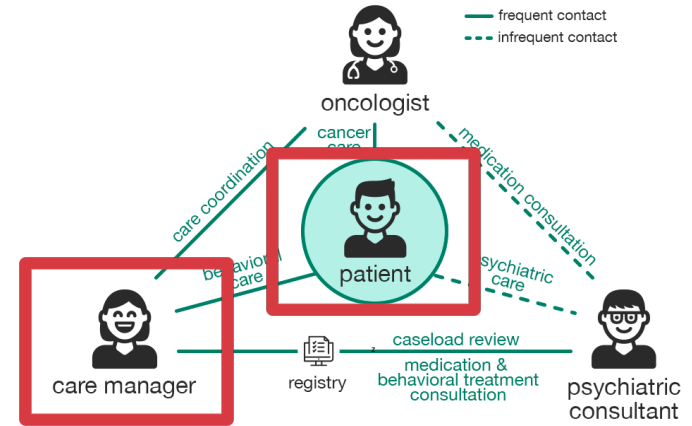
frequent contact
infrequent contact

oncologist

cancer care

medication consultation

care coordination

patient

behavioral care

psychiatric care

care manager

registry

caseload review

medication & behavioral treatment consultation

psychiatric consultant